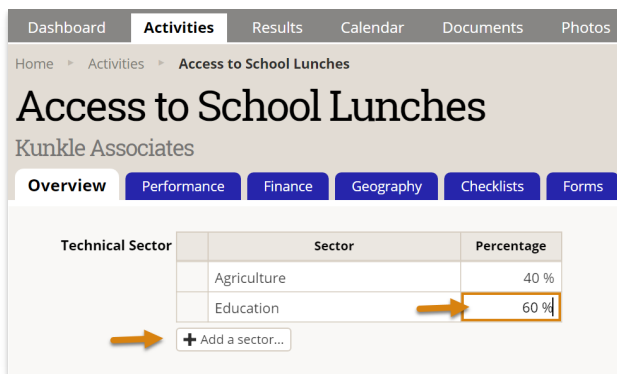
Dashboard Activities Results Calendar Documents Photos

Home ▸ Activities ▸ Access to School Lunches

Access to School Lunches

Kunkle Associates

Overview Performance Finance Geography Checklists Forms

Technical Sector

| | Sector | Percentage |
|---|---|---|
| | Agriculture | 40 % |
| | Education | 60 % |

+ Add a sector...